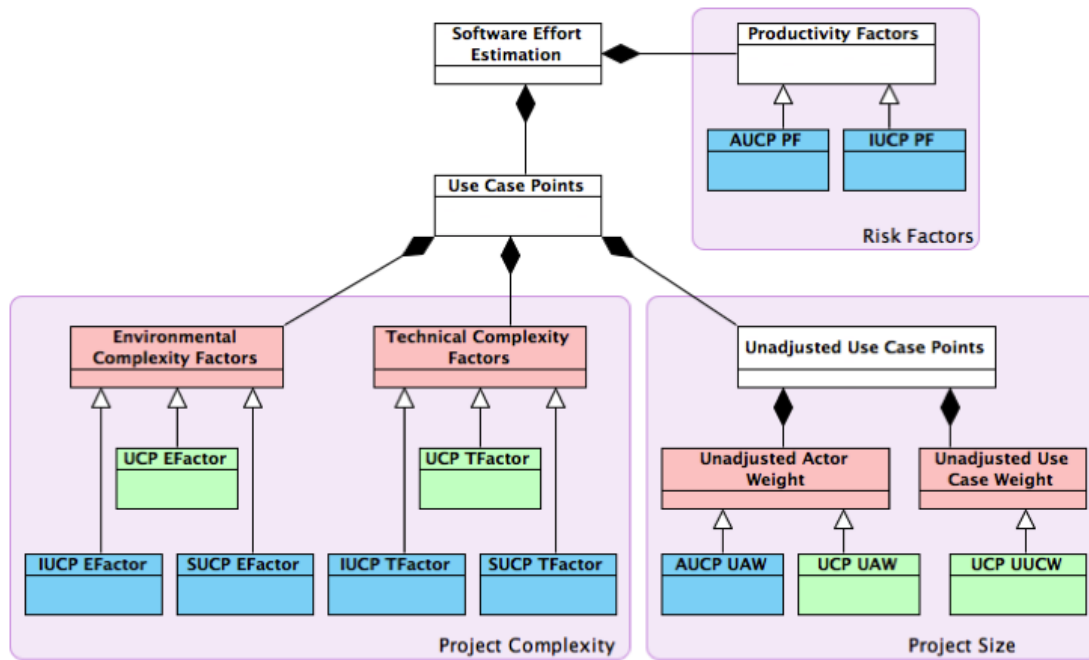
Software Effort Estimation

Productivity Factors

AUCP PF

IUCP PF

Risk Factors

Use Case Points

Environmental Complexity Factors

Technical Complexity Factors

Unadjusted Use Case Points

UCP EFactor

UCP TFactor

Unadjusted Actor Weight

Unadjusted Use Case Weight

IUCP EFactor

SUCP EFactor

IUCP TFactor

SUCP TFactor

AUCP UAW

UCP UAW

UCP UUCW

Project Complexity

Project Size